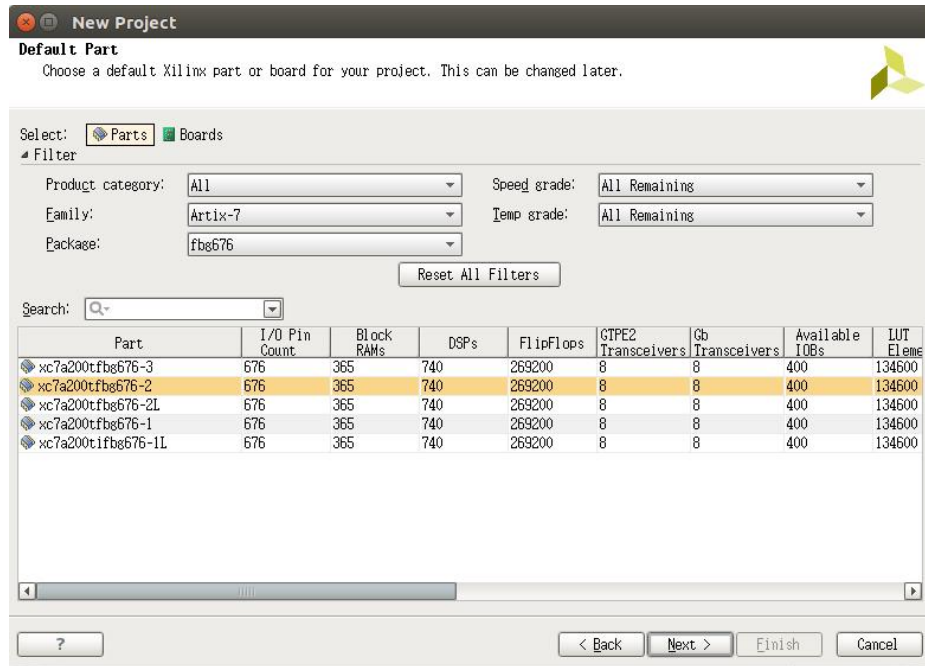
New Project

Default Part
Choose a default Xilinx part or board for your project. This can be changed later.

Select: Parts Boards
Filter

Product category: All
Family: Artix-7
Package: fbg676
Speed grade: All Remaining
Temp grade: All Remaining

Reset All Filters

Search:

| Part | I/O Pin Count | Block RAMs | DSPs | FlipFlops | GTPE2 Transceivers | Gb Transceivers | Available IOBs | LUT Eleme |
|---|---|---|---|---|---|---|---|---|
| xc7a200tfbg676-3 | 676 | 365 | 740 | 269200 | 8 | 8 | 400 | 134600 |
| xc7a200tfbg676-2 | 676 | 365 | 740 | 269200 | 8 | 8 | 400 | 134600 |
| xc7a200tfbg676-2L | 676 | 365 | 740 | 269200 | 8 | 8 | 400 | 134600 |
| xc7a200tfbg676-1 | 676 | 365 | 740 | 269200 | 8 | 8 | 400 | 134600 |
| xc7a200tifbg676-1L | 676 | 365 | 740 | 269200 | 8 | 8 | 400 | 134600 |

?
< Back
Next >
Finish
Cancel